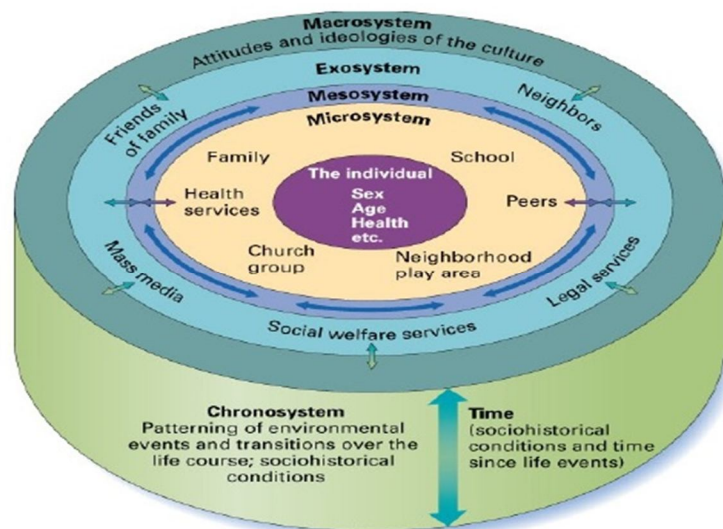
Macrosystem
Attitudes and ideologies of the culture
Exosystem
Mesosystem
Microsystem
Friends of family
Neighbors
Family
School
The individual
Sex
Age
Health
etc.
Health services
Peers
Church group
Neighborhood play area
Mass media
Legal services
Social welfare services

Chronosystem
Patterning of environmental events and transitions over the life course; sociohistorical conditions

Time
(sociohistorical conditions and time since life events)